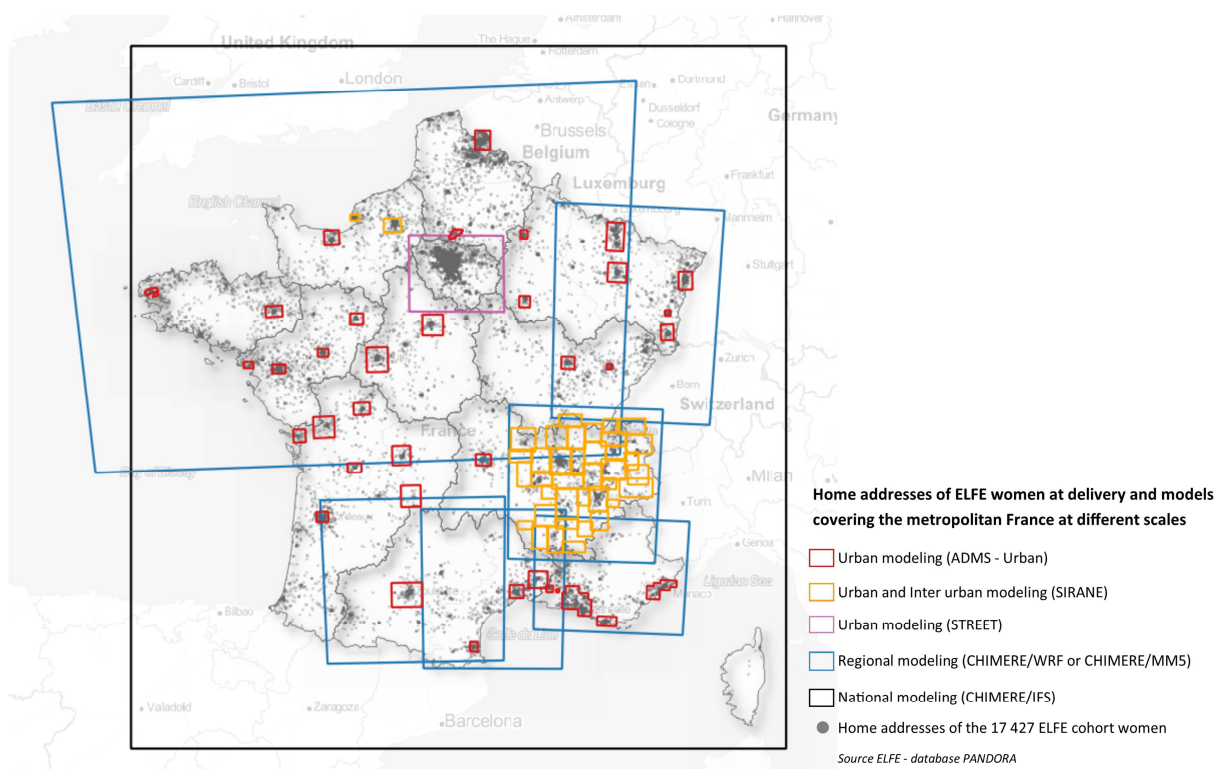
Amsterdam
Hannover
United Kingdom
The Hague
Rotterdam
Cardiff
Bristol
London
Dortmund
Antwerp
Dusseldorf
Cologne
Germany
Bristol Channel
Brussels
Belgium
Luxembourg
Frankfurt
English Channel
Luxembourg
Mannheim
Stuttgart
Zurich
Bern
Switzerland
France
Bay of Biscay
Milan
Genoa
Ligurian Sea
Monaco
Bilbao
Golfe du Lion
Valladolid
Zaragoza
Barcelona

Home addresses of ELFE women at delivery and models covering the metropolitan France at different scales

Urban modeling (ADMS - Urban)
Urban and Inter urban modeling (SIRANE)
Urban modeling (STREET)
Regional modeling (CHIMERE/WRF or CHIMERE/MM5)
National modeling (CHIMERE/IFS)
Home addresses of the 17 427 ELFE cohort women

Source ELFE - database PANDORA